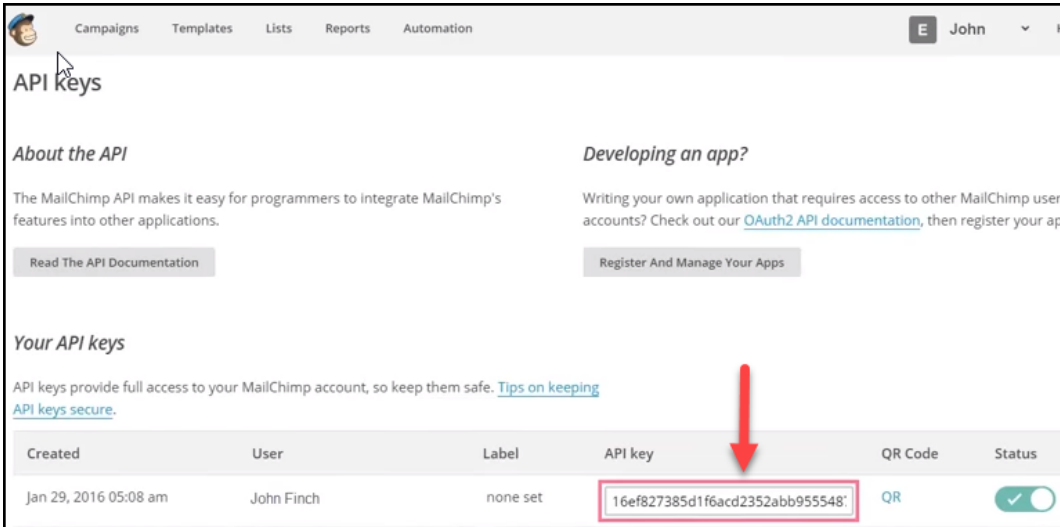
Campaigns Templates Lists Reports Automation

E John

API keys

About the API

The MailChimp API makes it easy for programmers to integrate MailChimp's features into other applications.

Read The API Documentation

Developing an app?

Writing your own application that requires access to other MailChimp user accounts? Check out our OAuth2 API documentation, then register your ap

Register And Manage Your Apps

Your API keys

API keys provide full access to your MailChimp account, so keep them safe. Tips on keeping API keys secure.

| Created | User | Label | API key | QR Code | Status |
|---|---|---|---|---|---|
| Jan 29, 2016 05:08 am | John Finch | none set | 16ef827385d1f6acd2352abb955548 | QR | |